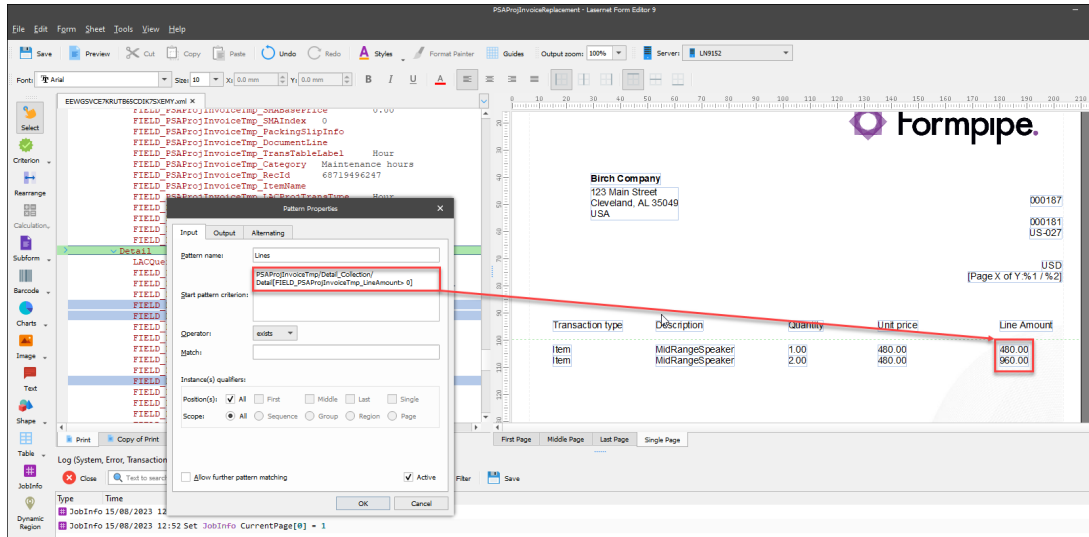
PSAProjInvoiceReplacement - Lasernet Form Editor 9

File Edit Form Sheet Tools View Help

Save Preview Cut Copy Paste Undo Redo Styles Format Painter Guides Output zoom: 100% Server: LN9152

Font: Arial Size: 10 X: 0.0 mm Y: 0.0 mm B I U A

Select Criterion Rearrange Calculation Subform Barcode Charts Image Text Shape Table JobInfo Dynamic Region

EEWGSVCE7KRUTB65CDIK7SXEMY.xml

FIELD_PSAProjInvoiceTmp_SMABasePrice 0.00
FIELD_PSAProjInvoiceTmp_SMAIndex 0
FIELD_PSAProjInvoiceTmp_PackingSlipInfo
FIELD_PSAProjInvoiceTmp_DocumentLine
FIELD_PSAProjInvoiceTmp_TransTableLabel Hour
FIELD_PSAProjInvoiceTmp_Category Maintenance hours
FIELD_PSAProjInvoiceTmp_RecId 68719496247
FIELD_PSAProjInvoiceTmp_ItemName
FIELD
FIELD
FIELD
FIELD
Detail
LACQue
FIELD
FIELD
FIELD
FIELD
FIELD
FIELD
FIELD
FIELD
FIELD
FIELD
FIELD
FIELD
FIELD
FIELD

Print Copy of Print

Log (System, Error, Transaction
Close Text to search Filter Save
Type Time
JobInfo 15/08/2023 12
JobInfo 15/08/2023 12:52 Set JobInfo CurrentPage[0] = 1

Pattern Properties

Input Output Alternating

Pattern name: Lines

Start pattern criterion: PSAProjInvoiceTmp/Detail_Collection/Detail[FIELD_PSAProjInvoiceTmp_LineAmount> 0]

Operator: exists

Match:

Instance(s) qualifiers:
Position(s): All First Middle Last Single
Scope: All Sequence Group Region Page

Allow further pattern matching Active

OK Cancel

formpipe.

Birch Company
123 Main Street
Cleveland, AL 35049
USA

000187

000181
US-027

USD
[Page X of Y %1 / %2]

Transaction type Description Quantity Unit price Line Amount
Item MidRangeSpeaker 1.00 480.00 480.00
Item MidRangeSpeaker 2.00 480.00 960.00

First Page Middle Page Last Page Single Page